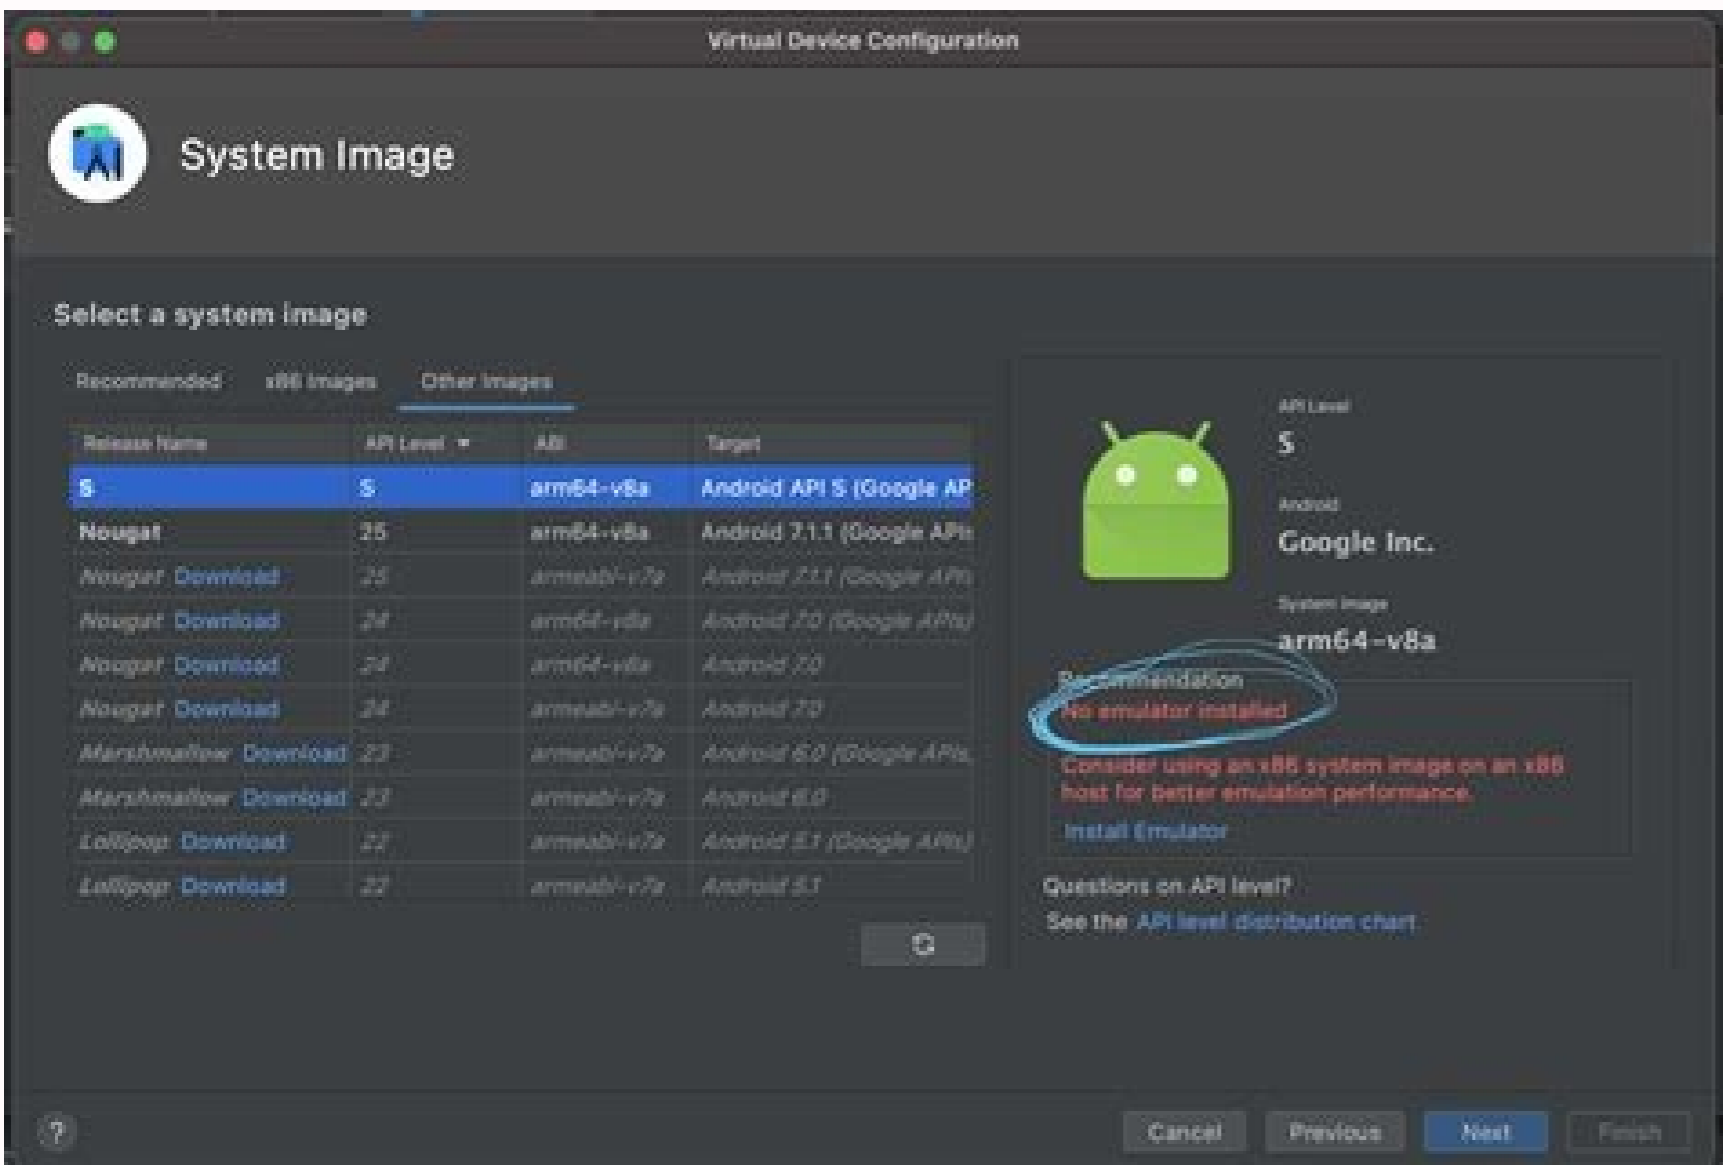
Virtual Device Configuration

System Image

Select a system image

Recommended x86 Images Other Images

| Release Name | API Level ▾ | ABI | Target |
|---|---|---|---|
| S | S | arm64-v8a | Android API S (Google AP |
| Nougat | 25 | arm64-v8a | Android 7.1.1 (Google APIs |
| Nougat Download | 25 | armeabi-v7a | Android 7.1.1 (Google APIs |
| Nougat Download | 24 | arm64-v8a | Android 7.0 (Google APIs) |
| Nougat Download | 24 | arm64-v8a | Android 7.0 |
| Nougat Download | 24 | armeabi-v7a | Android 7.0 |
| Marshmallow Download | 23 | armeabi-v7a | Android 6.0 (Google APIs, |
| Marshmallow Download | 23 | armeabi-v7a | Android 6.0 |
| Lollipop Download | 22 | armeabi-v7a | Android 5.1 (Google APIs) |
| Lollipop Download | 22 | armeabi-v7a | Android 5.1 |

API Level
S

Android
Google Inc.

System Image
arm64-v8a

Recommendation
No emulator installed

Consider using an x86 system image on an x86 host for better emulation performance.
Install Emulator

Questions on API level?
See the API level distribution chart

?

Cancel Previous Next Finish